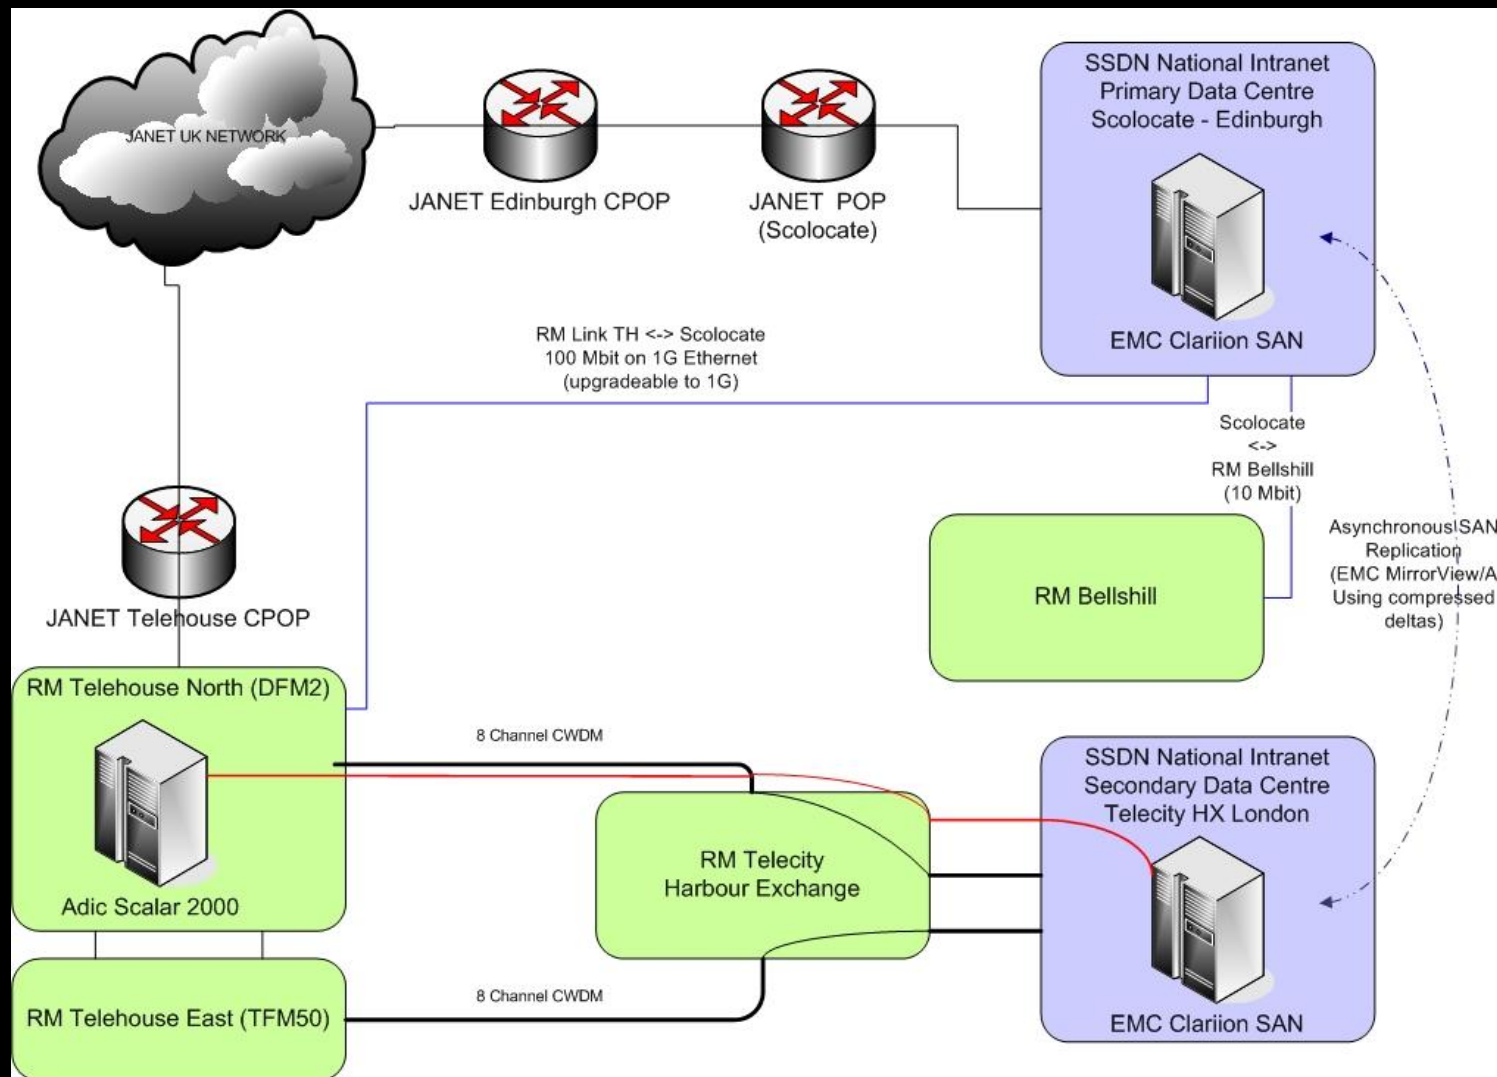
JANET UK NETWORK

JANET Edinburgh CPOP

JANET POP
(Scolocate)

SSDN National Intranet
Primary Data Centre
Scolocate - Edinburgh

EMC Clariion SAN

RM Link TH <-> Scolocate
100 Mbit on 1G Ethernet
(upgradeable to 1G)

Scolocate
<->
RM Bellshill
(10 Mbit)

Asynchronous SAN
Replication
(EMC MirrorView/A
Using compressed
deltas)

JANET Telehouse CPOP

RM Bellshill

RM Telehouse North (DFM2)

Adic Scalar 2000

8 Channel CWDM

RM Telecity
Harbour Exchange

SSDN National Intranet
Secondary Data Centre
Telecity HX London

EMC Clariion SAN

RM Telehouse East (TFM50)

8 Channel CWDM